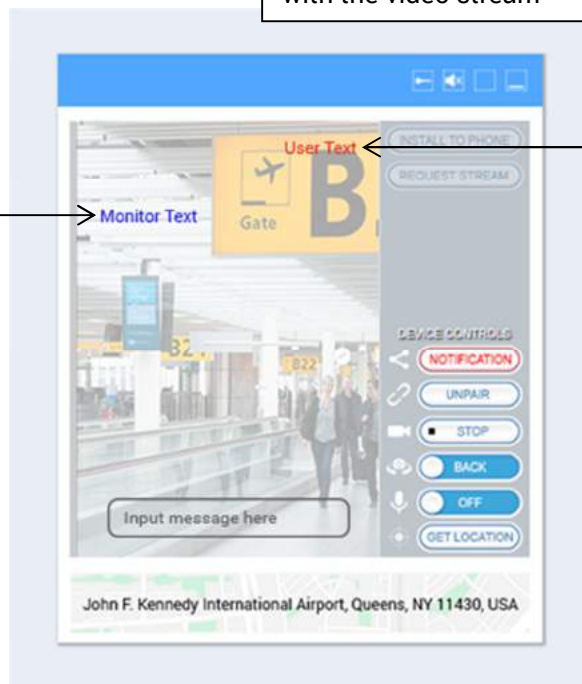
with the video stream

User Text

INSTALL TO PHONE

REQUEST STREAM

Monitor Text

Gate

B

B2

B22

DEVICE CONTROLS

NOTIFICATION

UNPAIR

STOP

BACK

OFF

GET LOCATION

Input message here

John F. Kennedy International Airport, Queens, NY 11430, USA